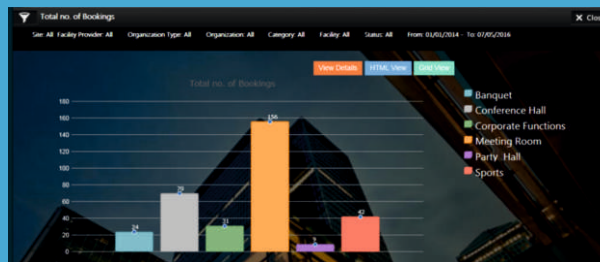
Total no. of Bookings

Clos

Site: All Facility Provider: All Organization Type: All Organization: All Category: All Facility: All Status: All From: 01/01/2014 - To: 07/05/2016

View Details HTML View Grid View

Total no. of Bookings

180
160
140
120
100
80
60
40
20
0

24
70
31
156
7
42

Banquet
Conference Hall
Corporate Functions
Meeting Room
Party Hall
Sports